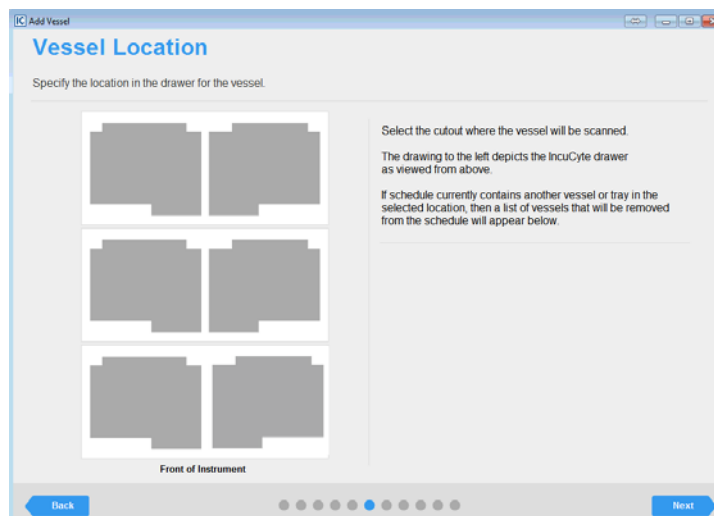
IC Add Vessel

Vessel Location

Specify the location in the drawer for the vessel.

Select the cutout where the vessel will be scanned.

The drawing to the left depicts the IncuCyte drawer as viewed from above.

If schedule currently contains another vessel or tray in the selected location, then a list of vessels that will be removed from the schedule will appear below.

Front of Instrument

Back

Next